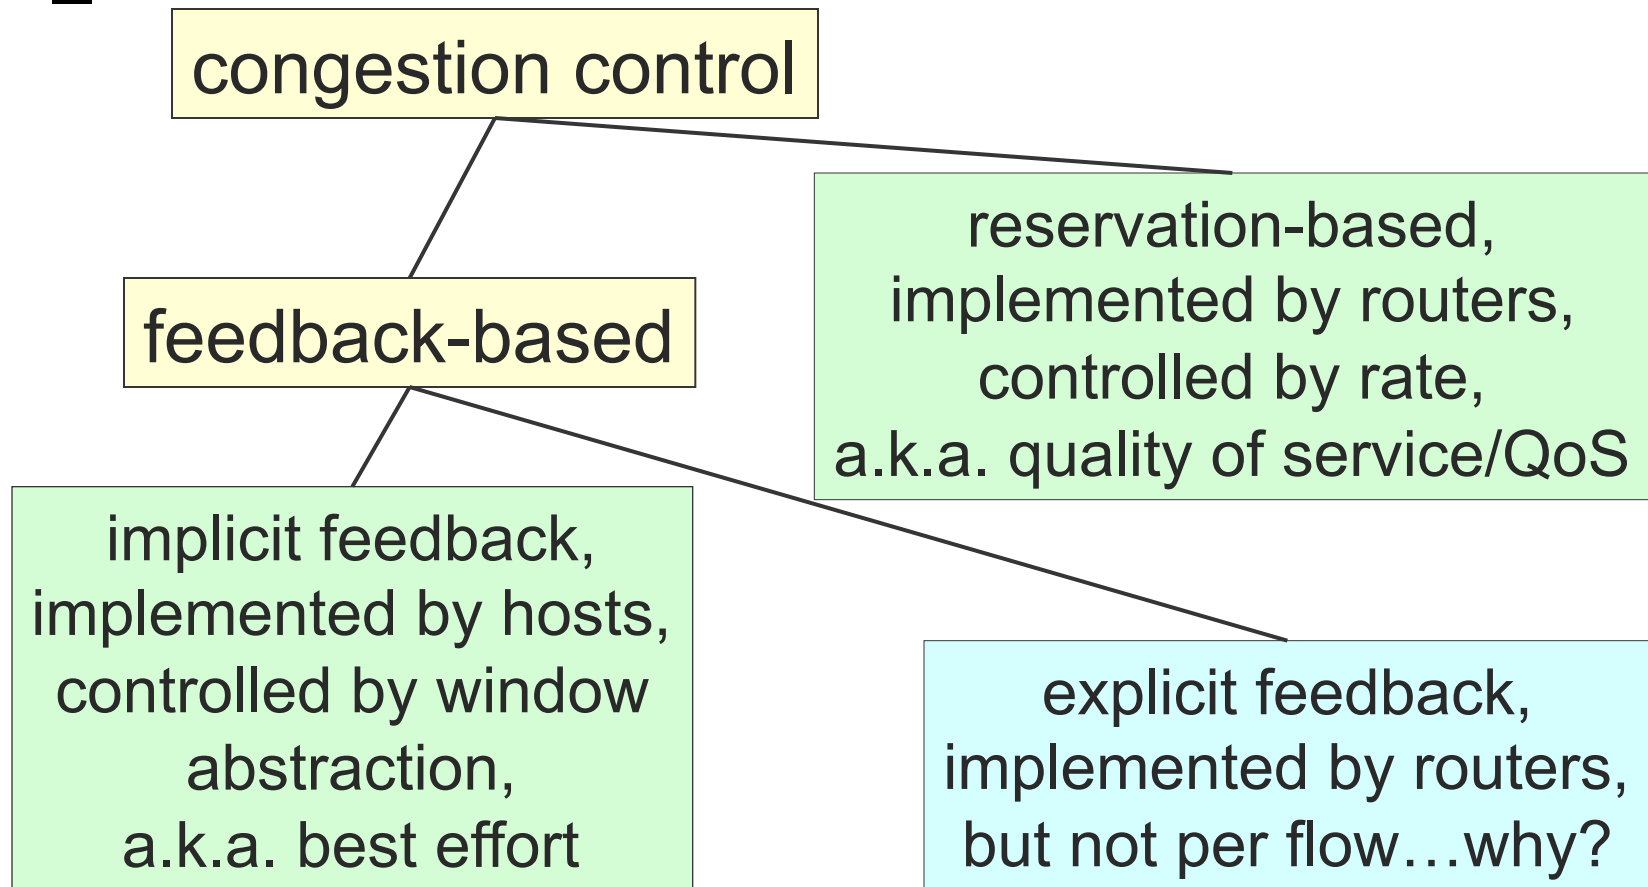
congestion control

reservation-based, implemented by routers, controlled by rate, a.k.a. quality of service/QoS

feedback-based

implicit feedback, implemented by hosts, controlled by window abstraction, a.k.a. best effort

explicit feedback, implemented by routers, but not per flow…why?